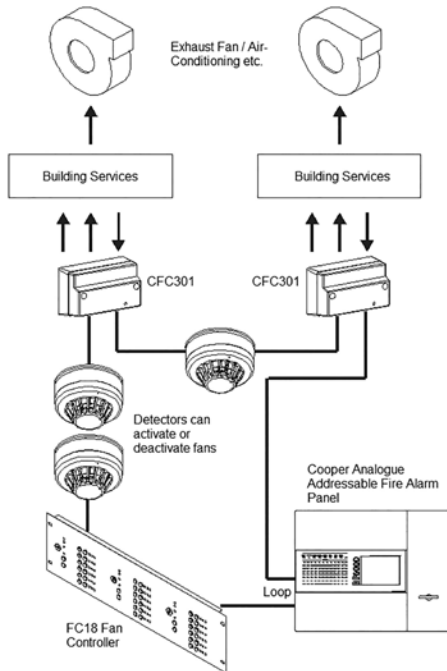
Exhaust Fan / Air-Conditioning etc.

Building Services

Building Services

CFC301

CFC301

Detectors can activate or deactivate fans

Cooper Analogue Addressable Fire Alarm Panel

Loop

FC18 Fan Controller